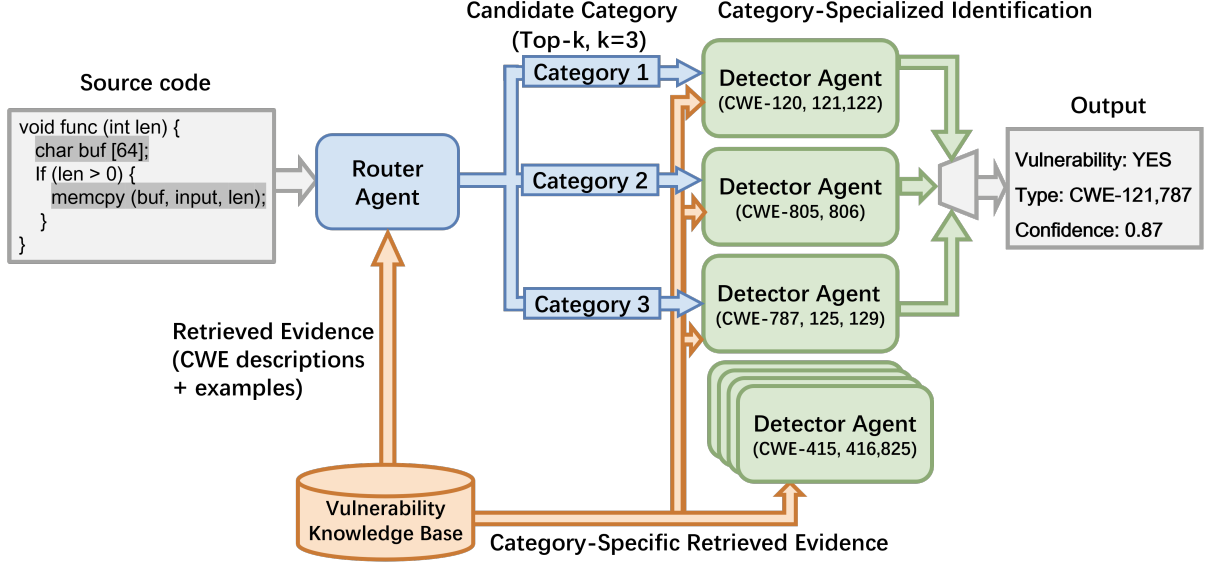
Candidate Category (Top-k, k=3)

Category-Specialized Identification

Source code

void func (int len) {
char buf [64];
If (len > 0) {
memcpy (buf, input, len);
}
}

Router Agent

Category 1

Category 2

Category 3

Detector Agent
(CWE-120, 121,122)

Detector Agent
(CWE-805, 806)

Detector Agent
(CWE-787, 125, 129)

Detector Agent
(CWE-415, 416,825)

Output

Vulnerability: YES
Type: CWE-121,787
Confidence: 0.87

Retrieved Evidence
(CWE descriptions
+ examples)

Vulnerability
Knowledge Base

Category-Specific Retrieved Evidence